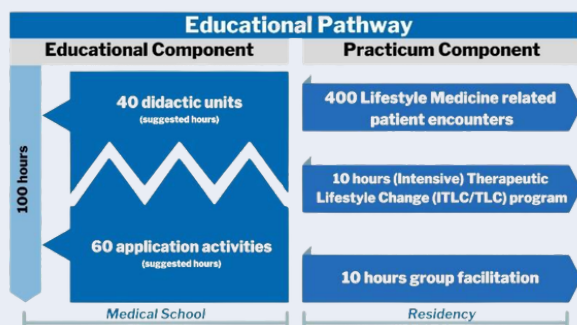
Educational Pathway

Educational Component

100 hours

40 didactic units
(suggested hours)

60 application activities
(suggested hours)

Medical School

Practicum Component

400 Lifestyle Medicine related patient encounters

10 hours (Intensive) Therapeutic Lifestyle Change (ITLC/TLC) program

10 hours group facilitation

Residency